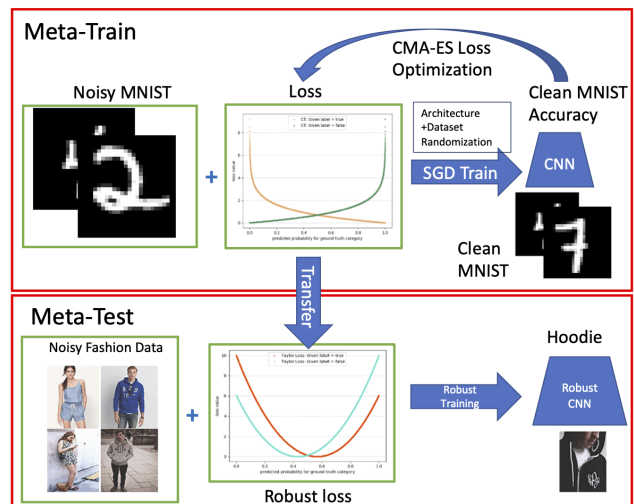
Meta-Train

CMA-ES Loss Optimization

Noisy MNIST

Loss

CE: Given label = true
CE: Given label = false

loss value

predicted probability for ground truth category

Architecture +Dataset Randomization

Clean MNIST Accuracy

SGD Train

CNN

Clean MNIST

Transfer

Meta-Test

Noisy Fashion Data

Taylor Loss: Given label = true
Taylor Loss: Given label = false

loss value

predicted probability for ground truth category

Robust loss

Robust Training

Hoodie

Robust CNN